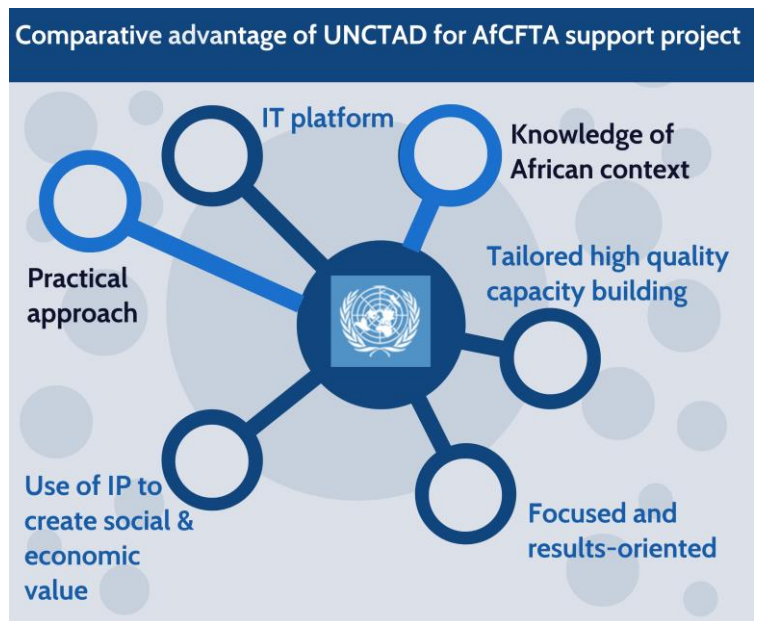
Comparative advantage of UNCTAD for AfCFTA support project

IT platform

Knowledge of African context

Practical approach

Tailored high quality capacity building

Use of IP to create social & economic value

Focused and results-oriented